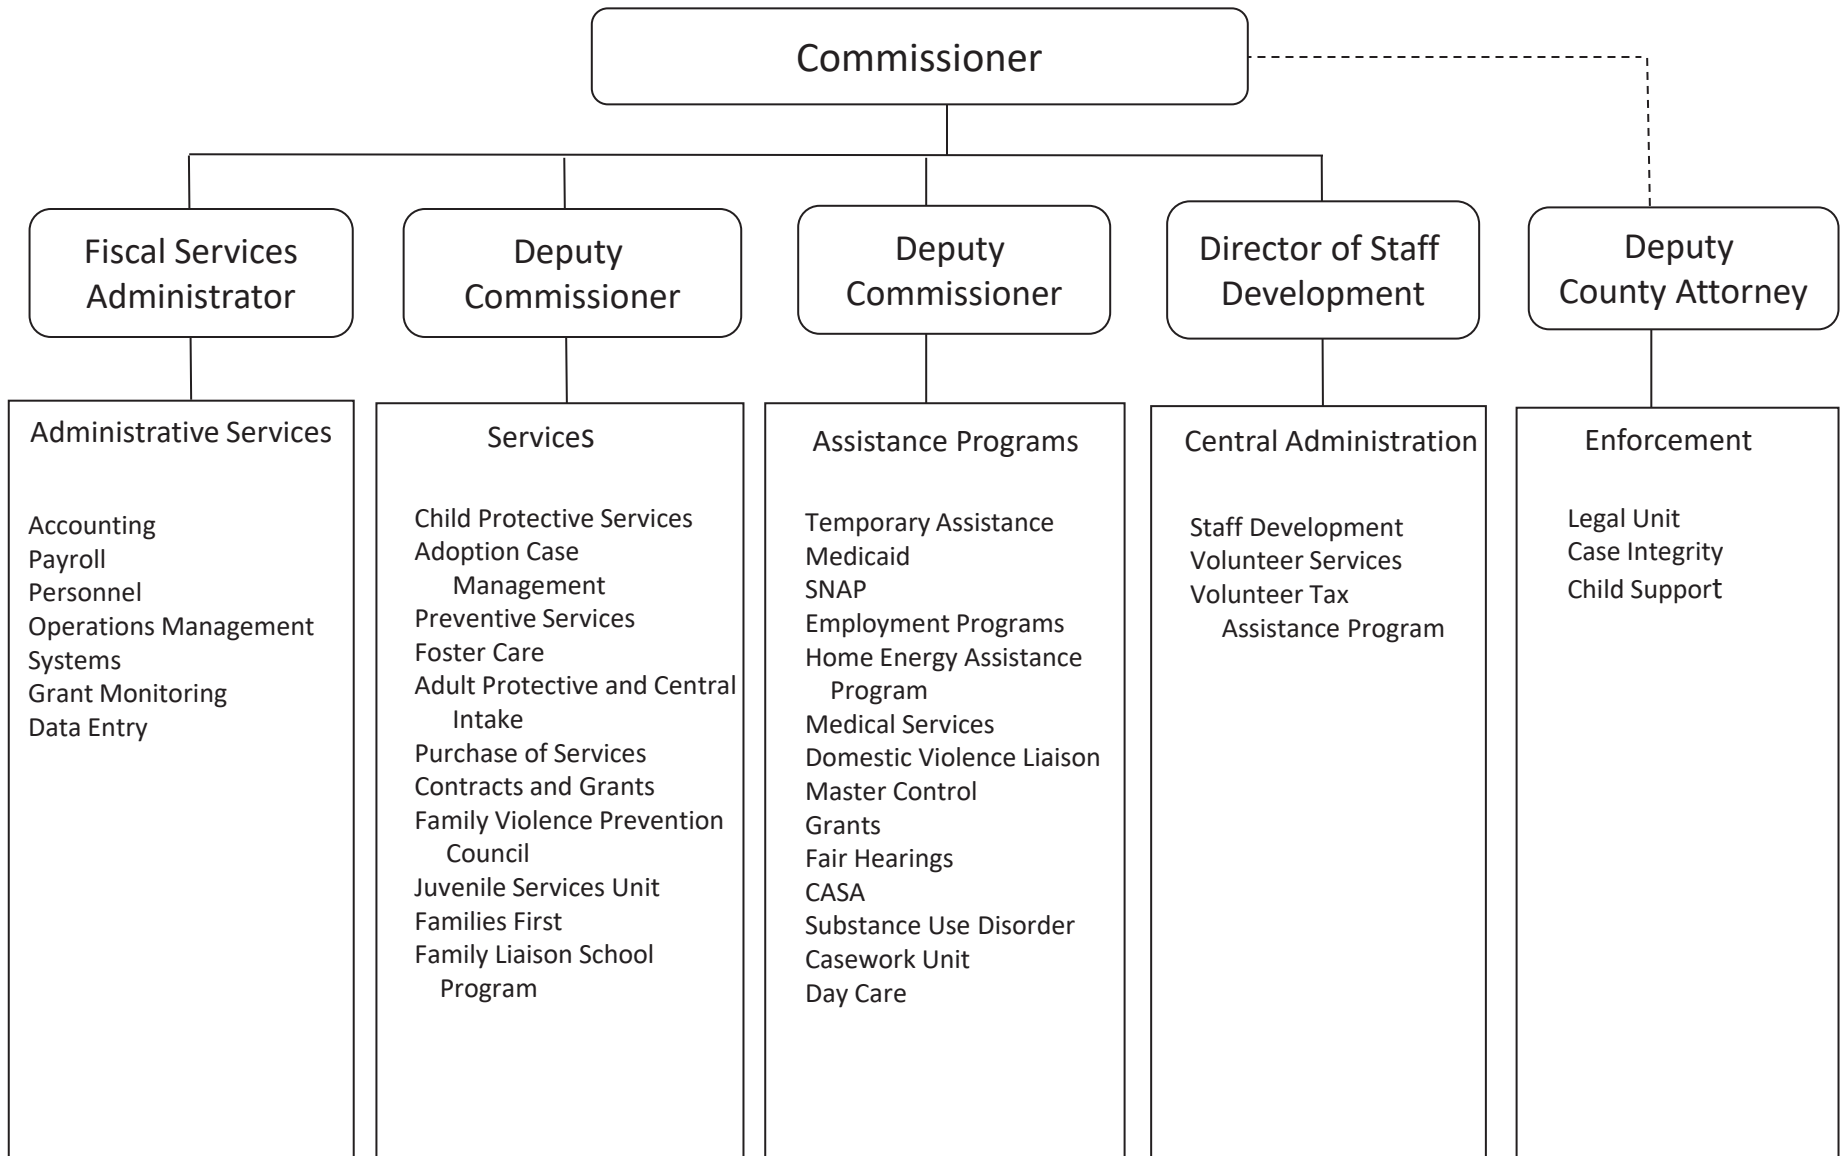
Commissioner

Fiscal Services Administrator

Deputy Commissioner

Deputy Commissioner

Director of Staff Development

Deputy County Attorney

Administrative Services

Accounting
Payroll
Personnel
Operations Management Systems
Grant Monitoring
Data Entry

Services

Child Protective Services
Adoption Case Management
Preventive Services
Foster Care
Adult Protective and Central Intake
Purchase of Services
Contracts and Grants
Family Violence Prevention Council
Juvenile Services Unit
Families First
Family Liaison School Program

Assistance Programs

Temporary Assistance
Medicaid
SNAP
Employment Programs
Home Energy Assistance Program
Medical Services
Domestic Violence Liaison
Master Control
Grants
Fair Hearings
CASA
Substance Use Disorder
Casework Unit
Day Care

Central Administration

Staff Development
Volunteer Services
Volunteer Tax Assistance Program

Enforcement

Legal Unit
Case Integrity
Child Support